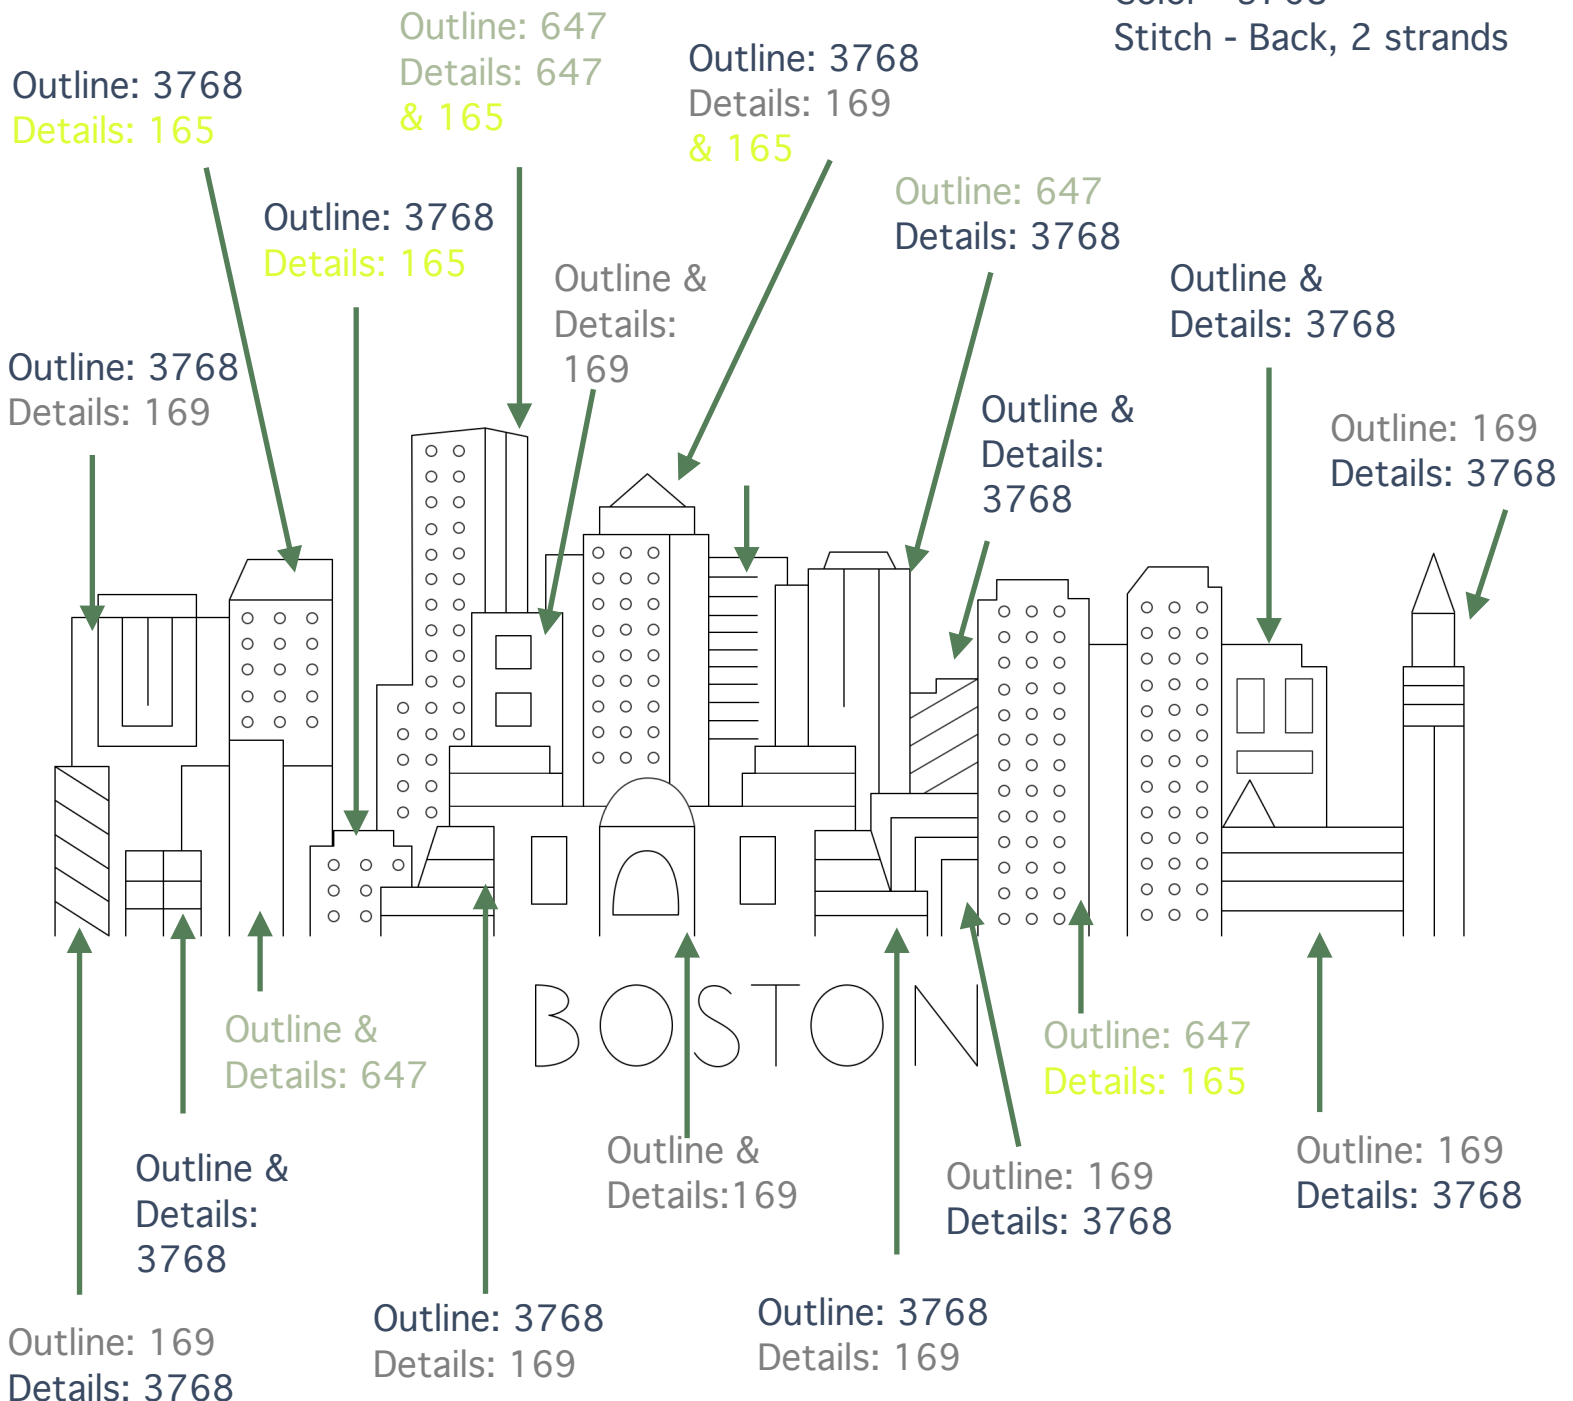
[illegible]
Stitch - Back, 2 strands

Outline: 3768
Details: 165

Outline: 647
Details: 647
& 165

Outline: 3768
Details: 169
& 165

Outline: 3768
Details: 165

Outline &
Details:
169

Outline: 647
Details: 3768

Outline &
Details: 3768

Outline: 3768
Details: 169

Outline &
Details:
3768

Outline: 169
Details: 3768

BOSTON

Outline &
Details: 647

Outline: 647
Details: 165

Outline &
Details:
3768

Outline &
Details:169

Outline: 169
Details: 3768

Outline: 169
Details: 3768

Outline: 3768
Details: 169

Outline: 3768
Details: 169

Outline: 169
Details: 3768